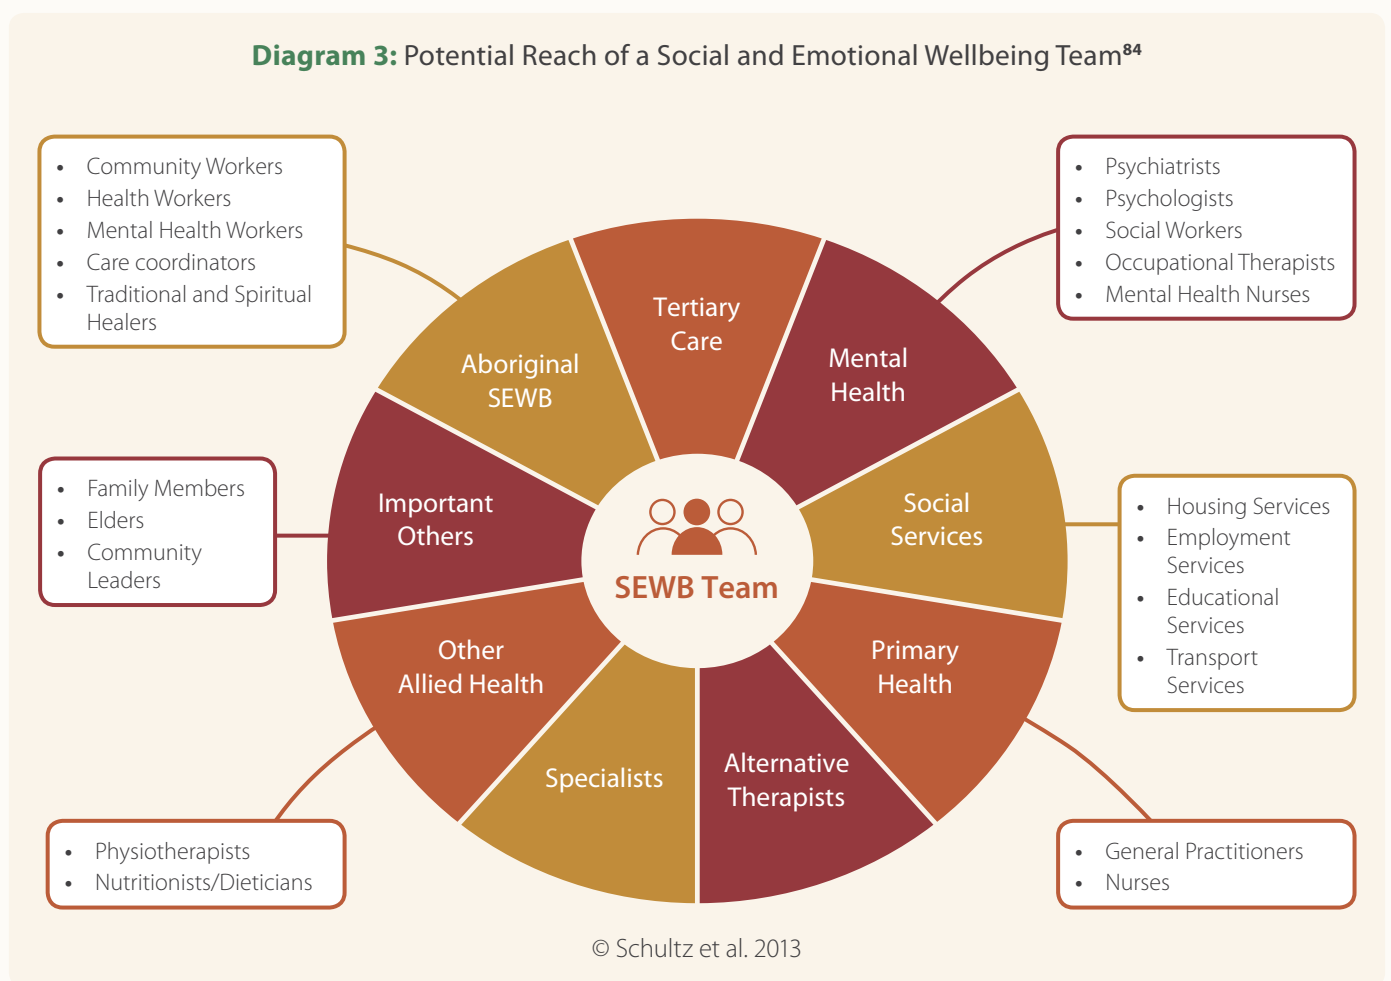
**Diagram 3:** Potential Reach of a Social and Emotional Wellbeing Team$^{84}$

- Community Workers
- Health Workers
- Mental Health Workers
- Care coordinators
- Traditional and Spiritual Healers

- Psychiatrists
- Psychologists
- Social Workers
- Occupational Therapists
- Mental Health Nurses

Tertiary Care

Aboriginal SEWB

Mental Health

- Family Members
- Elders
- Community Leaders

Important Others

SEWB Team

Social Services

- Housing Services
- Employment Services
- Educational Services
- Transport Services

Other Allied Health

Primary Health

Specialists

Alternative Therapists

- Physiotherapists
- Nutritionists/Dieticians

- General Practitioners
- Nurses

© Schultz et al. 2013